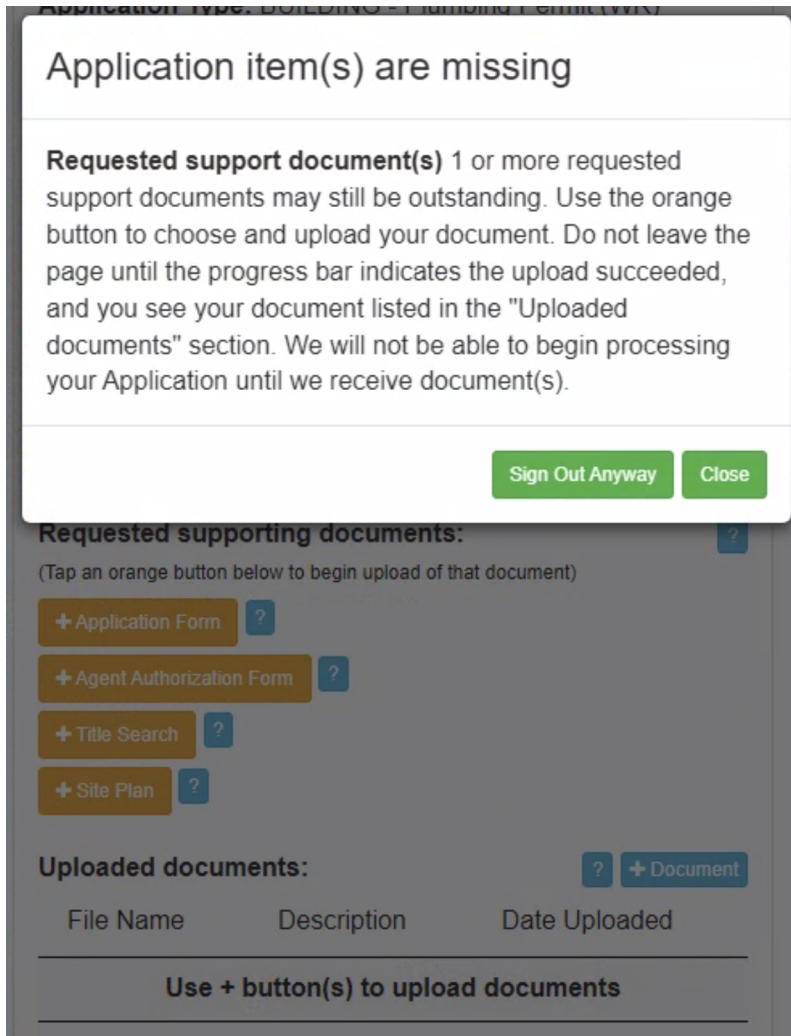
Application Type: BUILDING - Plumbing Permit (WR)

Application item(s) are missing

**Requested support document(s)** 1 or more requested support documents may still be outstanding. Use the orange button to choose and upload your document. Do not leave the page until the progress bar indicates the upload succeeded, and you see your document listed in the "Uploaded documents" section. We will not be able to begin processing your Application until we receive document(s).

Sign Out Anyway Close

Requested supporting documents: ?

(Tap an orange button below to begin upload of that document)

+ Application Form ?

+ Agent Authorization Form ?

+ Title Search ?

+ Site Plan ?

Uploaded documents: ? + Document

| File Name | Description | Date Uploaded |
|---|---|---|
| Use + button(s) to upload documents | | |